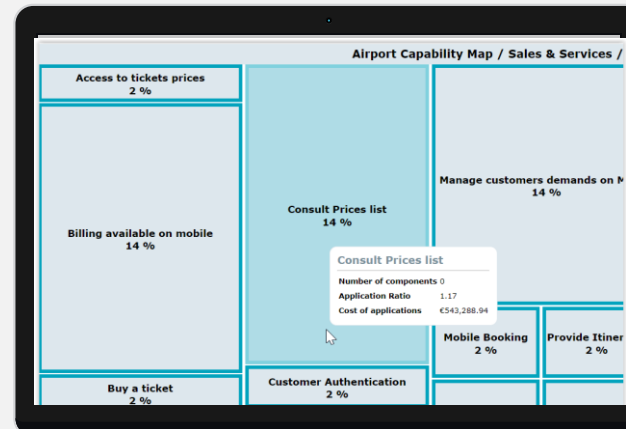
Airport Capability Map / Sales & Services /

Access to tickets prices
2 %

Billing available on mobile
14 %

Buy a ticket
2 %

Consult Prices list
14 %

Customer Authentication
2 %

Manage customers demands on M
14 %

Mobile Booking
2 %

Provide Itiner
2 %

Consult Prices list
Number of components 0
Application Ratio 1.17
Cost of applications €543,288.94